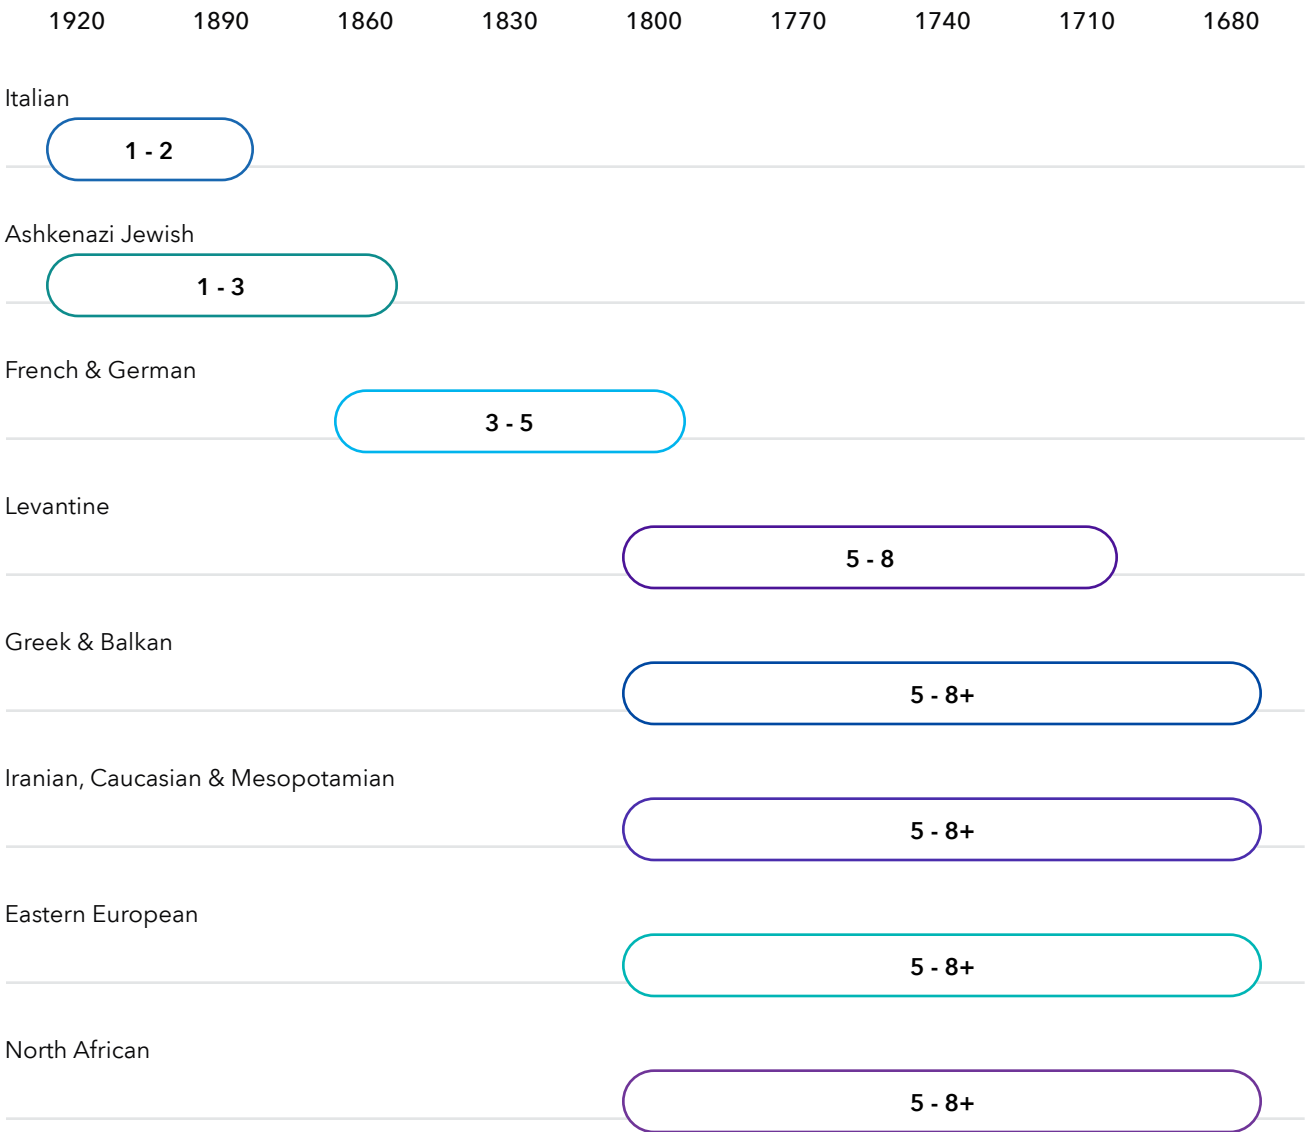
1920 1890 1860 1830 1800 1770 1740 1710 1680

Italian
1 - 2

Ashkenazi Jewish
1 - 3

French & German
3 - 5

Levantine
5 - 8

Greek & Balkan
5 - 8+

Iranian, Caucasian & Mesopotamian
5 - 8+

Eastern European
5 - 8+

North African
5 - 8+